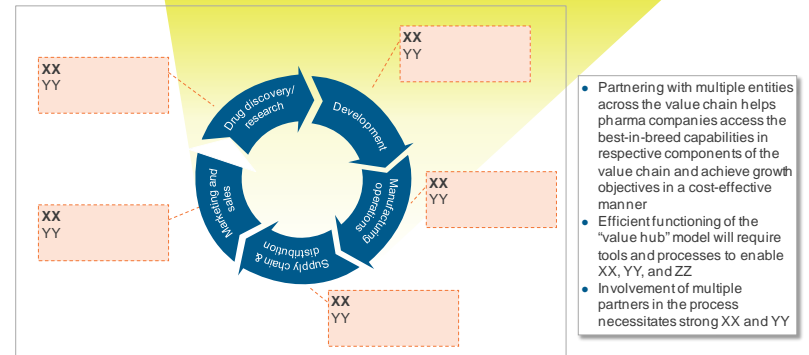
XX
YY

Drug discovery/ research

XX
YY

Development

XX
YY

Manufacturing operations

XX
YY

Marketing and sales

Supply chain & distribution

XX
YY

- Partnering with multiple entities across the value chain helps pharma companies access the best-in-breed capabilities in respective components of the value chain and achieve growth objectives in a cost-effective manner
- Efficient functioning of the "value hub" model will require tools and processes to enable XX, YY, and ZZ
- Involvement of multiple partners in the process necessitates strong XX and YY